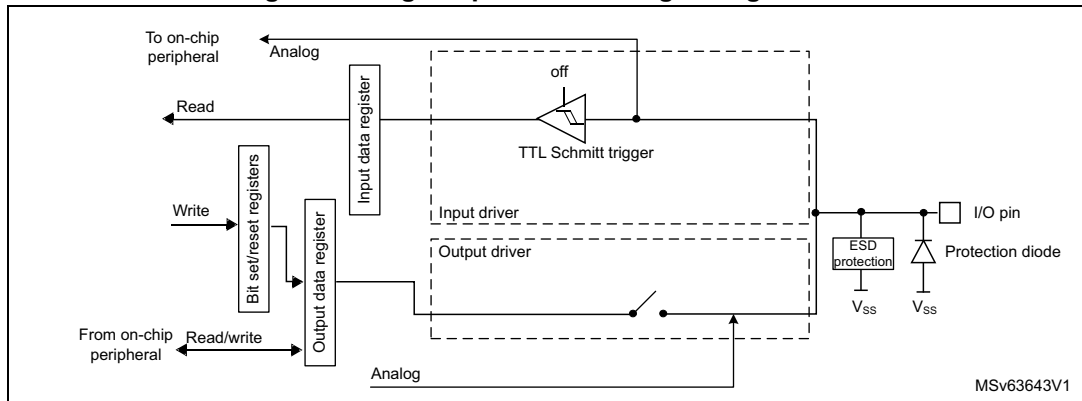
To on-chip peripheral

Analog

Input data register

off

Read

TTL Schmitt trigger

Bit set/reset registers

Write

Input driver

I/O pin

Output data register

Output driver

ESD protection

Protection diode

$V_{SS}$

$V_{SS}$

From on-chip peripheral

Read/write

Analog

MSv63643V1